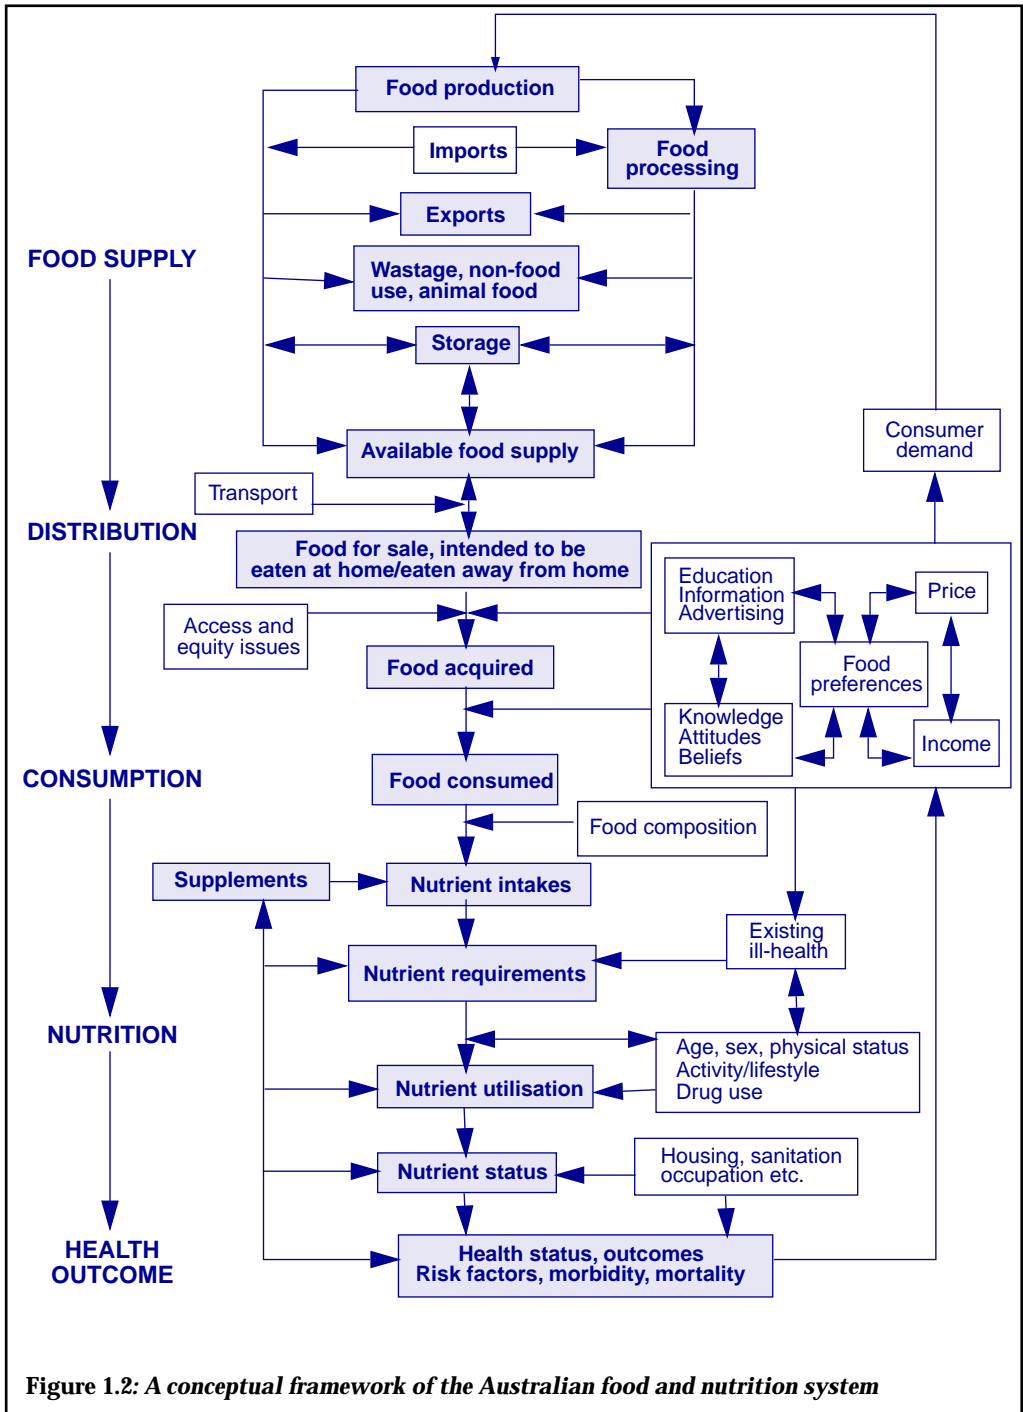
Food production

Imports

Food processing

Exports

FOOD SUPPLY

Wastage, non-food use, animal food

Storage

Available food supply

Consumer demand

Transport

DISTRIBUTION

Food for sale, intended to be eaten at home/eaten away from home

Education Information Advertising

Price

Access and equity issues

Food acquired

Food preferences

Knowledge Attitudes Beliefs

Income

CONSUMPTION

Food consumed

Food composition

Supplements

Nutrient intakes

Existing ill-health

Nutrient requirements

NUTRITION

Age, sex, physical status Activity/lifestyle Drug use

Nutrient utilisation

Housing, sanitation occupation etc.

Nutrient status

HEALTH OUTCOME

Health status, outcomes Risk factors, morbidity, mortality

Figure 1.2: A conceptual framework of the Australian food and nutrition system